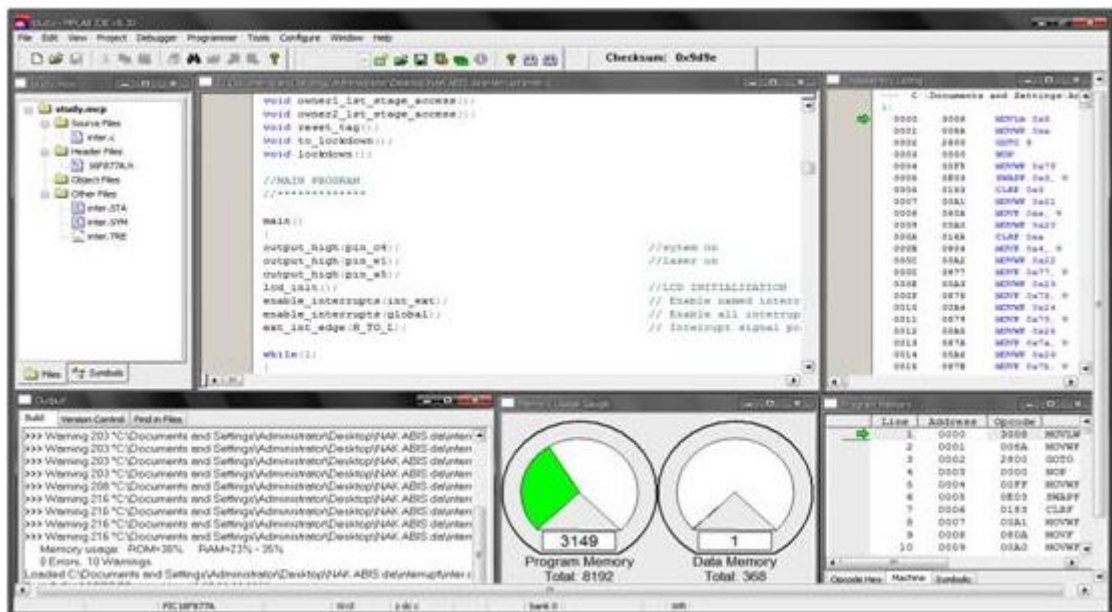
study - MPLAB IDE v8.30
File Edit View Project Debugger Programmer Tools Configure Window Help
Checksum: 0x9d9e

study.mcp
Source Files
inter.c
Header Files
16F877A.h
Object Files
Other Files
inter.STA
inter.SYM
inter.TRE

Files Symbols

void owner1_1st_stage_access();
void owner2_1st_stage_access();
void reset_tag();
void to_lockdown();
void lockdown();

//MAIN PROGRAM
//*************

main()
{
output_high(pin_c4); //sytem on
output_high(pin_e1); //laser on
output_high(pin_e5);
lcd_init(); //LCD INITIALIZATION
enable_interrupts(int_ext); // Enable named interr
enable_interrupts(global); // Enable all interrup
ext_int_edge(H_TO_L); // Interrupt signal po

while(1)
{

C:\Documents and Settings\Ad
0000 3008 MOVLW 0x0
0001 008A MOVWF 0xa
0002 2800 GOTO 0
0003 0000 NOP
0004 00FF MOVWF 0x7f
0005 0E03 SWAPF 0x3, W
0006 0183 CLRF 0x3
0007 00A1 MOVWF 0x21
0008 080A MOVF 0xa, W
0009 00A0 MOVWF 0x20
000A 018A CLRF 0xa
000B 0804 MOVF 0x4, W
000C 00A2 MOVWF 0x22
000D 0877 MOVF 0x77, W
000E 00A3 MOVWF 0x23
000F 0878 MOVF 0x78, W
0010 00A4 MOVWF 0x24
0011 0879 MOVF 0x79, W
0012 00A5 MOVWF 0x25
0013 087A MOVF 0x7a, W
0014 00A6 MOVWF 0x26
0015 087B MOVF 0x7b, W

Output
Build Version Control Find in Files
>>> Warning 203 "C:\Documents and Settings\Administrator\Desktop\NAK ABIS dia\inter
>>> Warning 203 "C:\Documents and Settings\Administrator\Desktop\NAK ABIS dia\inter
>>> Warning 203 "C:\Documents and Settings\Administrator\Desktop\NAK ABIS dia\inter
>>> Warning 203 "C:\Documents and Settings\Administrator\Desktop\NAK ABIS dia\inter
>>> Warning 208 "C:\Documents and Settings\Administrator\Desktop\NAK ABIS dia\inter
>>> Warning 216 "C:\Documents and Settings\Administrator\Desktop\NAK ABIS dia\inter
>>> Warning 216 "C:\Documents and Settings\Administrator\Desktop\NAK ABIS dia\inter
>>> Warning 216 "C:\Documents and Settings\Administrator\Desktop\NAK ABIS dia\inter
>>> Warning 216 "C:\Documents and Settings\Administrator\Desktop\NAK ABIS dia\inter
Memory usage: ROM=38% RAM=23% - 35%
0 Errors, 10 Warnings.
Loaded C:\Documents and Settings\Administrator\Desktop\NAK ABIS dia\interrupt\inter.c

Memory Usage Gauge
3149
Program Memory
Total: 8192
1
Data Memory
Total: 368

Program Memory
| Line | Address | Opcode | |
|---|---|---|---|
| 1 | 0000 | 3008 | MOVLW |
| 2 | 0001 | 008A | MOVWF |
| 3 | 0002 | 2800 | GOTO |
| 4 | 0003 | 0000 | NOP |
| 5 | 0004 | 00FF | MOVWF |
| 6 | 0005 | 0E03 | SWAPF |
| 7 | 0006 | 0183 | CLRF |
| 8 | 0007 | 00A1 | MOVWF |
| 9 | 0008 | 080A | MOVF |
| 10 | 0009 | 00A0 | MOVWF |
Opcode Hex Machine Symbolic

PIC16F877A W:0 z dc c bank 0